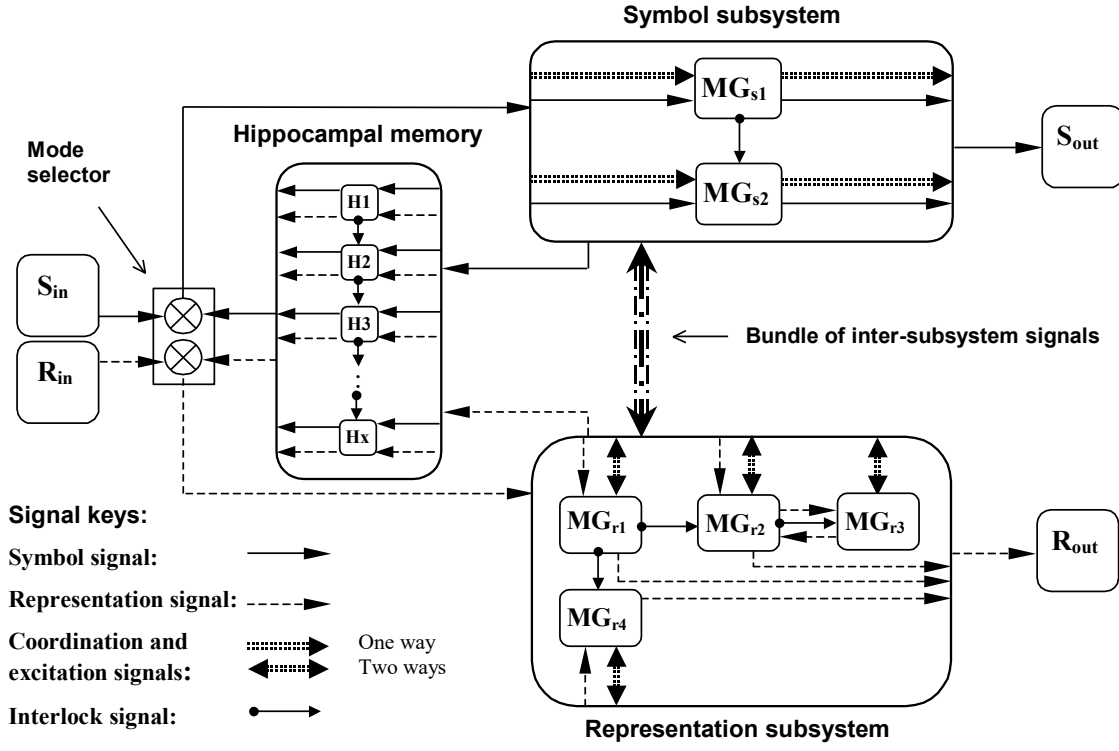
Symbol subsystem

$MG_{s1}$

$MG_{s2}$

$S_{out}$

Hippocampal memory

Mode selector

H1

H2

H3

Hx

$S_{in}$

$R_{in}$

Bundle of inter-subsystem signals

$MG_{r1}$

$MG_{r2}$

$MG_{r3}$

$MG_{r4}$

$R_{out}$

Signal keys:

Symbol signal:

Representation signal:

Coordination and excitation signals:

One way

Two ways

Interlock signal:

Representation subsystem